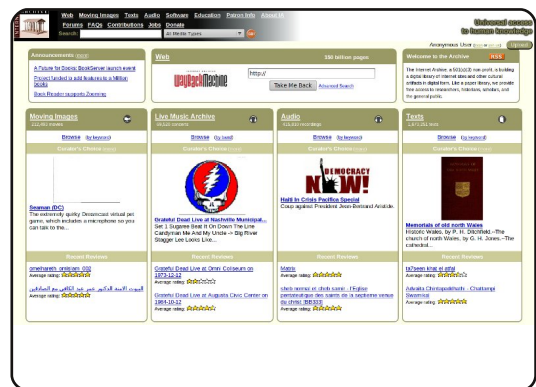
Web Moving Images Texts Audio Software Education Patron Info About IA
Forums FAQs Contributions Jobs Donate
Search: All Media Types
Universal access to human knowledge
Anonymous User (login or join) Upload

Announcements (more)
A Future for Books: BookServer launch event
Project funded to add features to a Million Books
Book Reader supports Zooming

Web
150 billion pages
WayBackMachine
http://
Take Me Back Advanced Search

Welcome to the Archive RSS
The Internet Archive, a 501(c)(3) non-profit, is building a digital library of Internet sites and other cultural artifacts in digital form. Like a paper library, we provide free access to researchers, historians, scholars, and the general public.

Moving Images
Browse (by keyword)
Curator's Choice (more)
Seaman (DC)
The extremely quirky Dreamcast virtual pet game, which includes a microphone so you can talk to the...
Recent Reviews
omeharehi_arabian_000
Average rating:
البيوت الامنة الوكيل حسن عبد الله جميع الفضائيين
Average rating:

Live Music Archive
Browse (by band)
Curator's Choice (more)
Grateful Dead Live at Nashville Municipal...
Set 1 Sugaree Beat It On Down The Line Candyman Me And My Uncle -> Big River Stagger Lee Looks Live...
Recent Reviews
Grateful Dead Live at Omni Coliseum on 1973-12-12
Average rating:
Grateful Dead Live at Augusta Civic Center on 1984-10-12
Average rating:

Audio
Browse (by keyword)
Curator's Choice (more)
DEMOCRACY NOW!
Haiti in Crisis Pacifica Special
Coup against President Jean-Bertrand Aristide.
Recent Reviews
Matrix
Average rating:
chefs normal et chefs saint - l'Eglise parisienne des saints de la septième venue du christ - BB333
Average rating:

Texts
Browse (by keyword)
Curator's Choice (more)
Memorials of old north Wales
Historic Wales, by P. H. Ditchfield.--The church of north Wales, by G. H. Jones.--The cathedral...
Recent Reviews
ta'3een khat el gital
Average rating:
Advaita Chintaprabhodin - Chattampi Swamikal
Average rating: